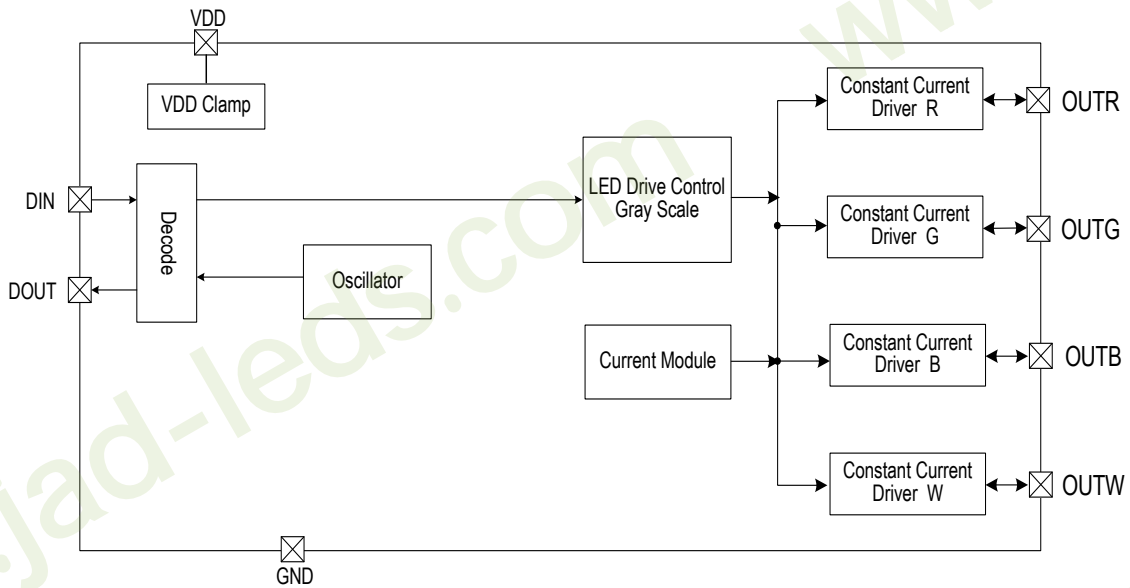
VDD

VDD Clamp

DIN

Decode

DOUT

Oscillator

LED Drive Control Gray Scale

Current Module

Constant Current Driver R

OUTR

Constant Current Driver G

OUTG

Constant Current Driver B

OUTB

Constant Current Driver W

OUTW

GND

jad-leds.com

www.